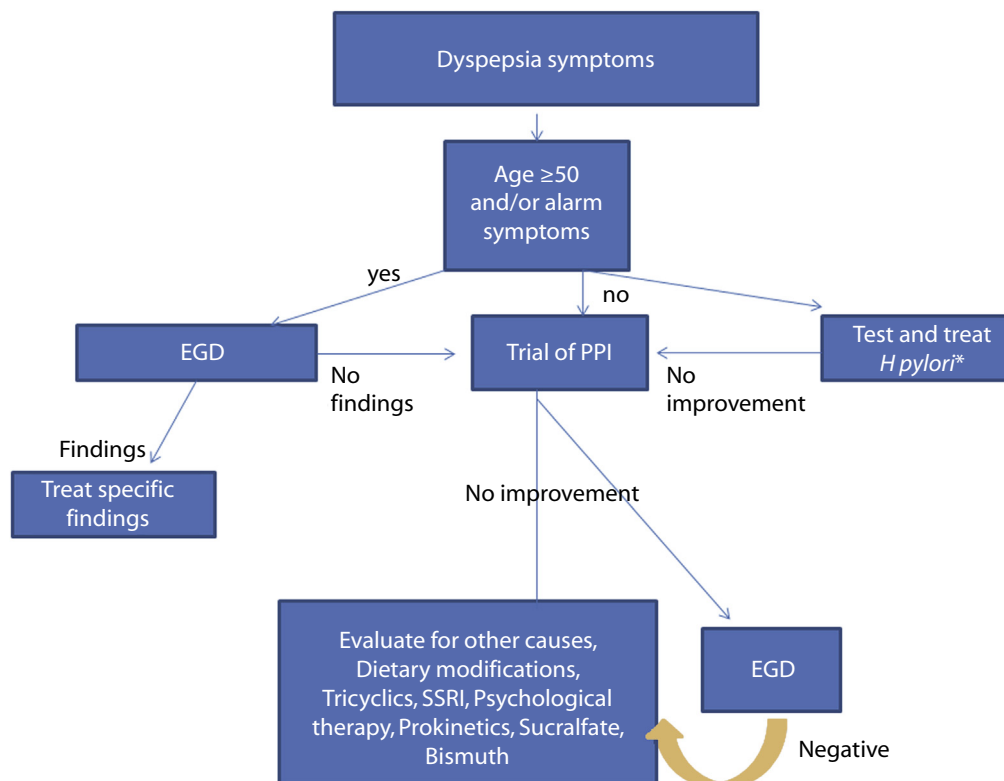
Dyspepsia symptoms

Age ≥50 and/or alarm symptoms

yes

no

EGD

Trial of PPI

Test and treat *H pylori**

No findings

No improvement

Findings

Treat specific findings

No improvement

Evaluate for other causes, Dietary modifications, Tricyclics, SSRI, Psychological therapy, Prokinetics, Sucralfate, Bismuth

EGD

Negative